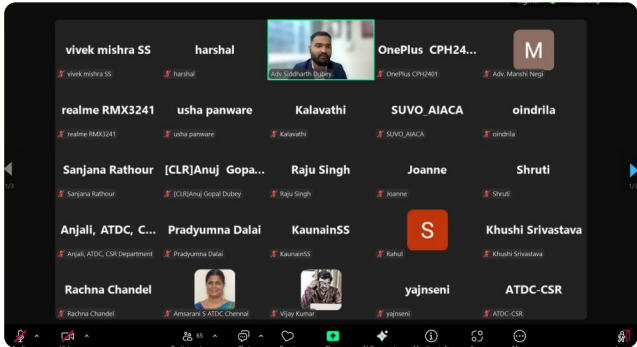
vivek mishra SS
vivek mishra SS

harshal
harshal

Adv. Siddharth Dubey

OnePlus CPH24...
OnePlus CPH2401

M
Adv. Manshi Negi

realme RMX3241
realme RMX3241

usha panware
usha panware

Kalavathi
Kalavathi

SUVO_AIACA
SUVO_AIACA

oindrila
oindrila

Sanjana Rathour
Sanjana Rathour

[CLR]Anuj Gopa...
[CLR]Anuj Gopal Dubey

Raju Singh
Raju Singh

Joanne
Joanne

Shruti
Shruti

Anjali, ATDC, C...
Anjali, ATDC, CSR Department

Pradyumna Dalai
Pradyumna Dalai

KaunainSS
KaunainSS

S
Rahul

Khushi Srivastava
Khushi Srivastava

Rachna Chandel
Rachna Chandel

Amsarani S ATDC Chennai

Vijay Kumar

yajnseni
yajnseni

ATDC-CSR
ATDC-CSR

1/3

1/3

65